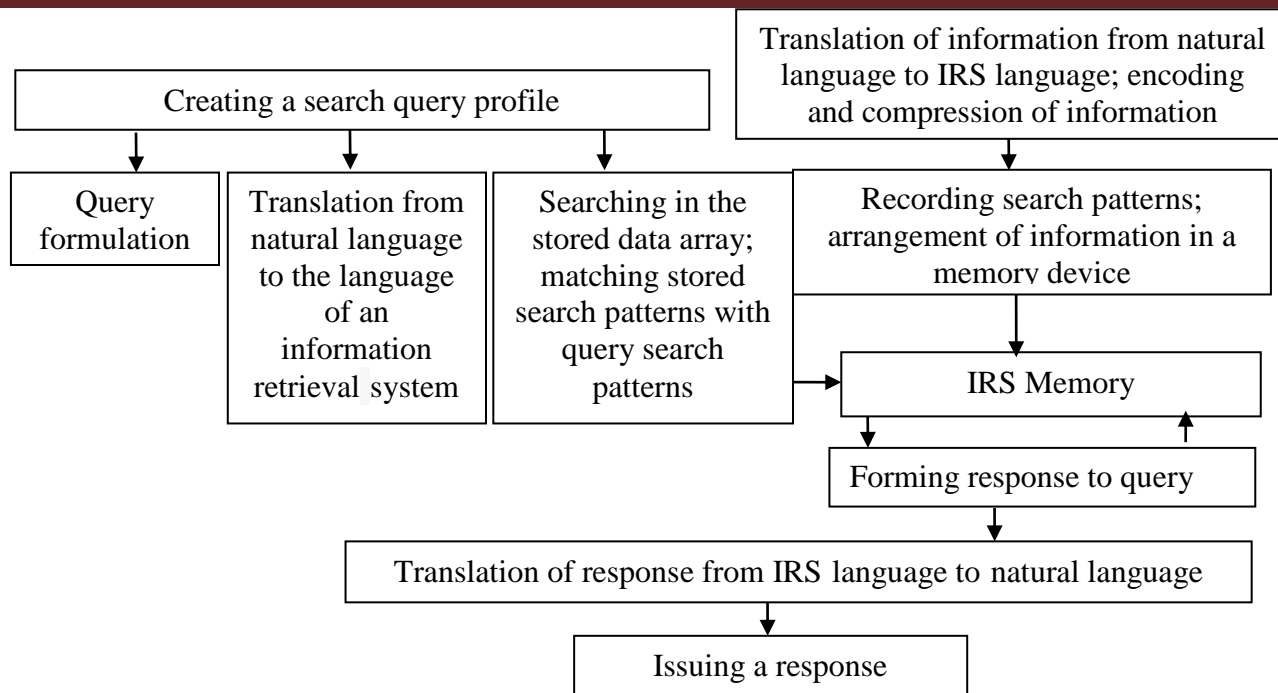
Translation of information from natural language to IRS language; encoding and compression of information

Creating a search query profile

Query formulation

Translation from natural language to the language of an information retrieval system

Searching in the stored data array; matching stored search patterns with query search patterns

Recording search patterns; arrangement of information in a memory device

IRS Memory

Forming response to query

Translation of response from IRS language to natural language

Issuing a response